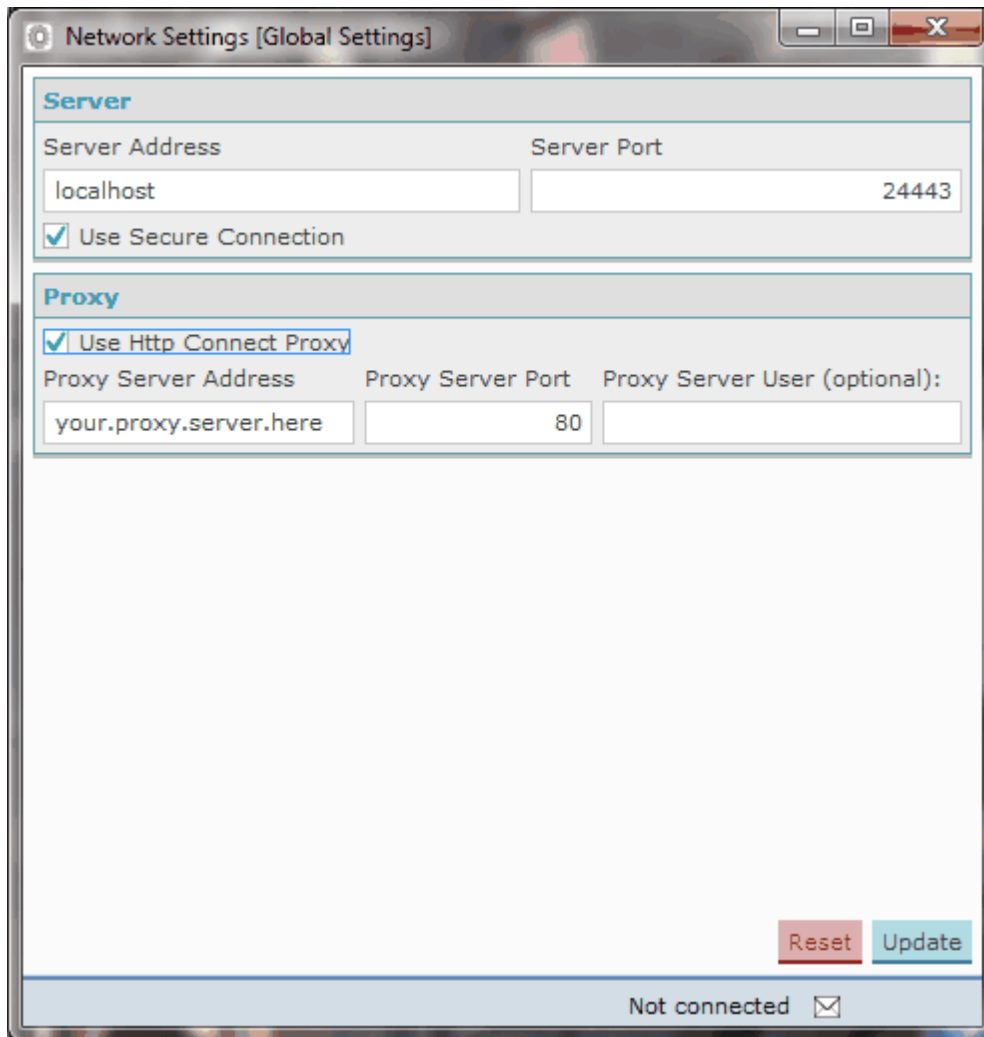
Network Settings [Global Settings]

Server

Server Address

Server Port

localhost

24443

Use Secure Connection

Proxy

Use Http Connect Proxy

Proxy Server Address

Proxy Server Port

Proxy Server User (optional):

your.proxy.server.here

80

Reset

Update

Not connected